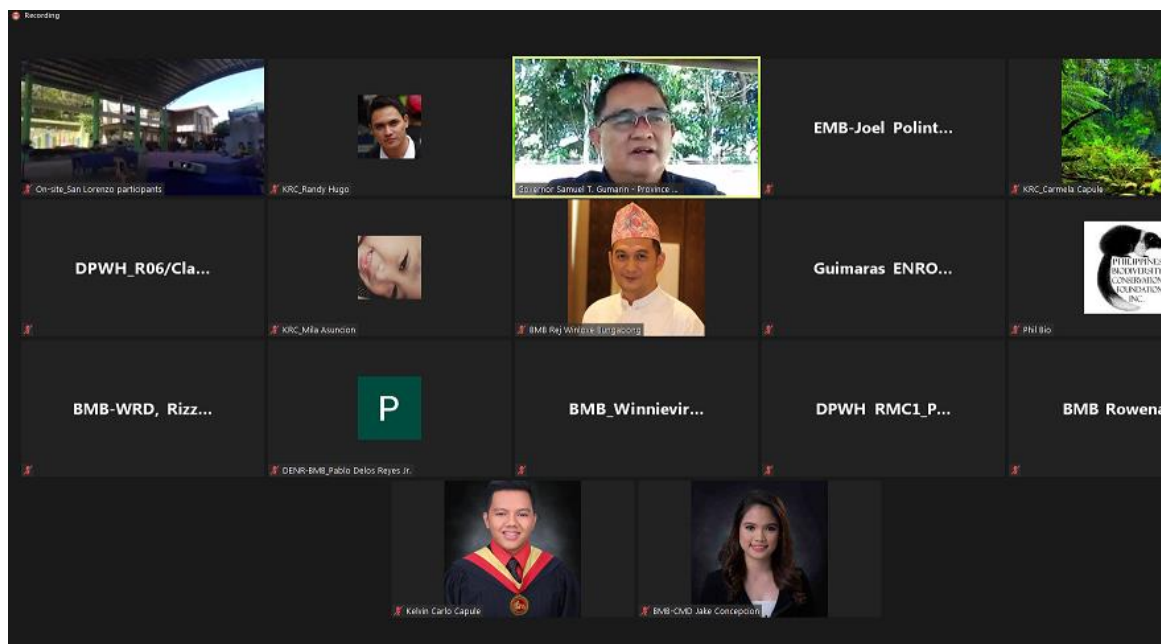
Recording

On-site_San Lorenzo participants

KRC_Randy Hugo

Governor Samuel T. Gumarin - Province ...

EMB-Joel Polint...

KRC_Carmela Capule

DPWH_R06/Cla...

KRC_Mila Asuncion

BMB Rej Winlove Bungabong

Guimaras ENRO...

PHILIPPINE BIODIVERSITY CONSERVATION FOUNDATION INC.

Phil Bio

BMB-WRD, Rizz...

P

DENR-BMB_Pablo Delos Reyes Jr.

BMB_Winnievir...

DPWH RMC1_P...

BMB Rowena

Kelvin Carlo Capule

BMB-CMD Jake Concepcion